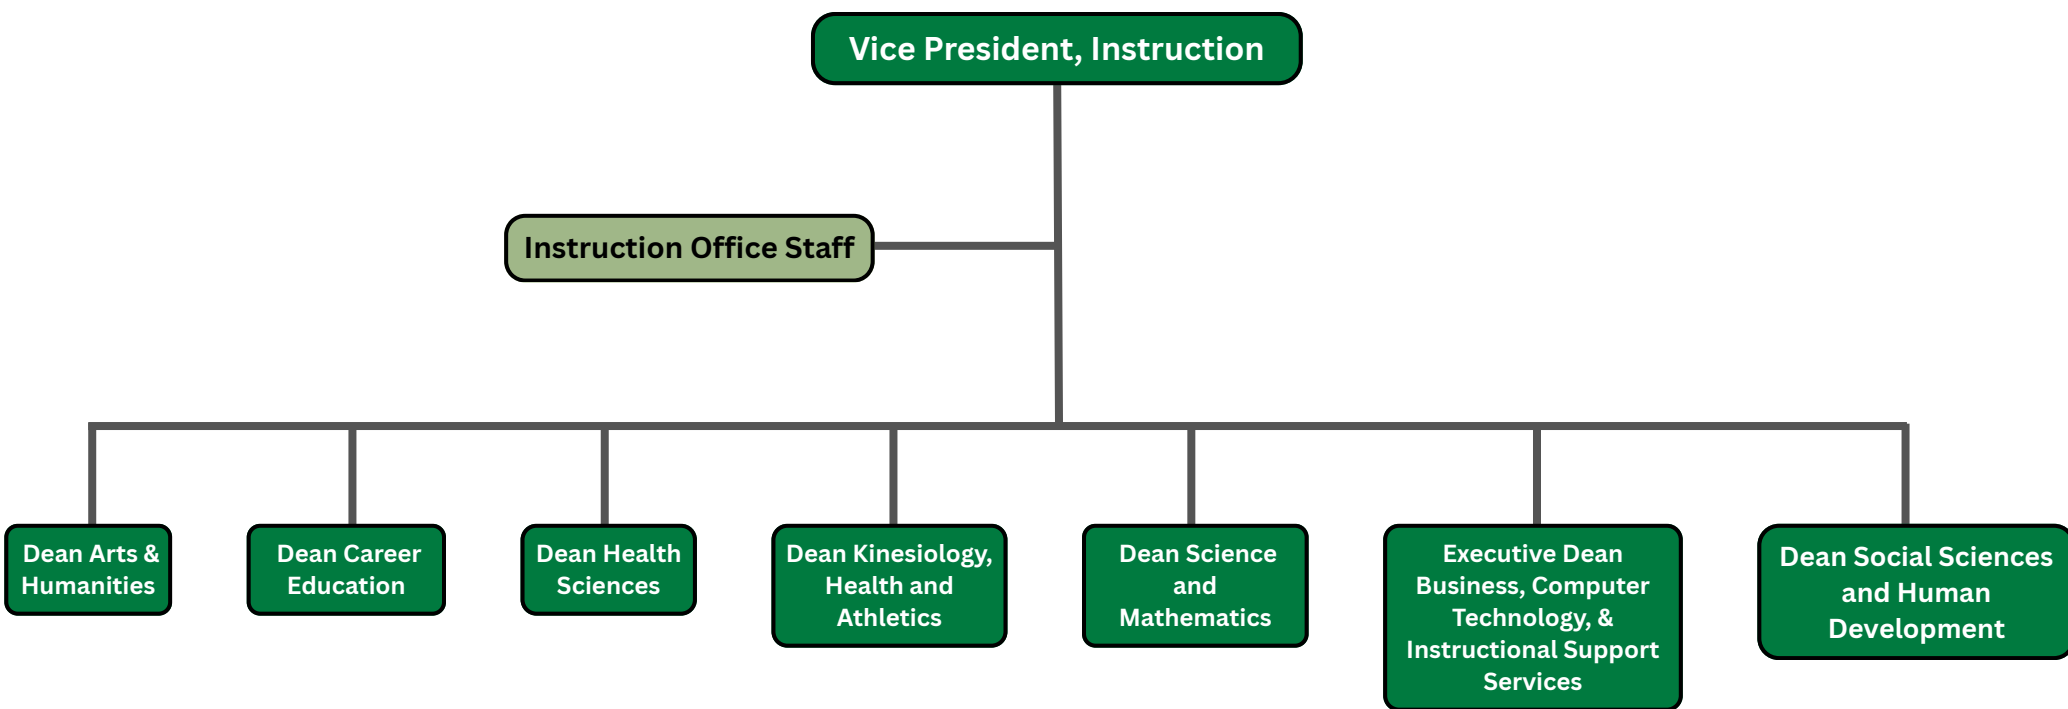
Vice President, Instruction

Instruction Office Staff

Dean Arts & Humanities

Dean Career Education

Dean Health Sciences

Dean Kinesiology, Health and Athletics

Dean Science and Mathematics

Executive Dean Business, Computer Technology, & Instructional Support Services

Dean Social Sciences and Human Development